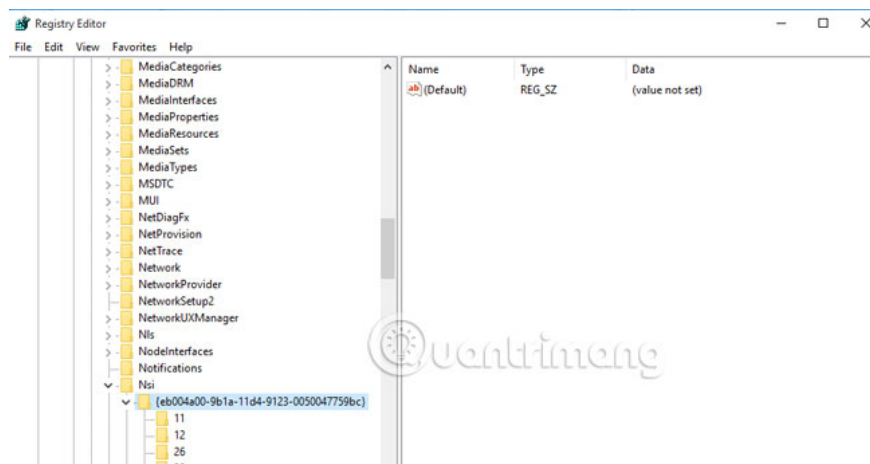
Registry Editor

File Edit View Favorites Help

MediaCategories
MediaDRM
MediaInterfaces
MediaProperties
MediaResources
MediaSets
MediaTypes
MSDTC
MUI
NetDiagFx
NetProvision
NetTrace
Network
NetworkProvider
NetworkSetup2
NetworkUXManager
Nls
NodeInterfaces
Notifications
Nsi
{eb004a00-9b1a-11d4-9123-0050047759bc}
11
12
26

| Name | Type | Data |
|---|---|---|
| (Default) | REG_SZ | (value not set) |

Quantrimang